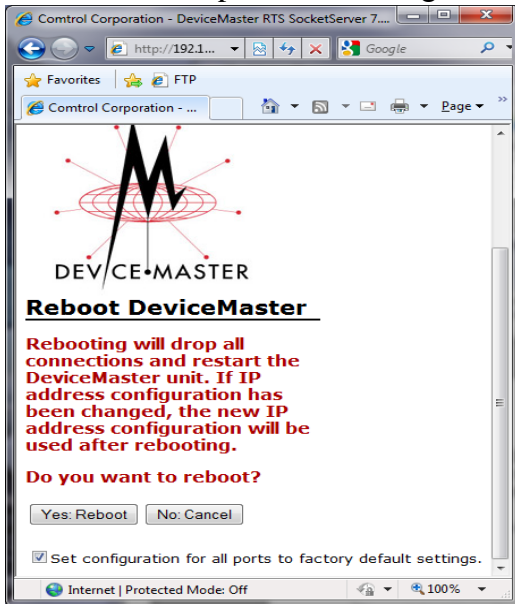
Comtrol Corporation - DeviceMaster RTS SocketServer 7....

http://192.1...

Google

Favorites

FTP

Comtrol Corporation - ...

Page

DEVICE•MASTER

Reboot DeviceMaster

Rebooting will drop all connections and restart the DeviceMaster unit. If IP address configuration has been changed, the new IP address configuration will be used after rebooting.

Do you want to reboot?

Yes: Reboot

No: Cancel

Set configuration for all ports to factory default settings.

Internet | Protected Mode: Off

100%